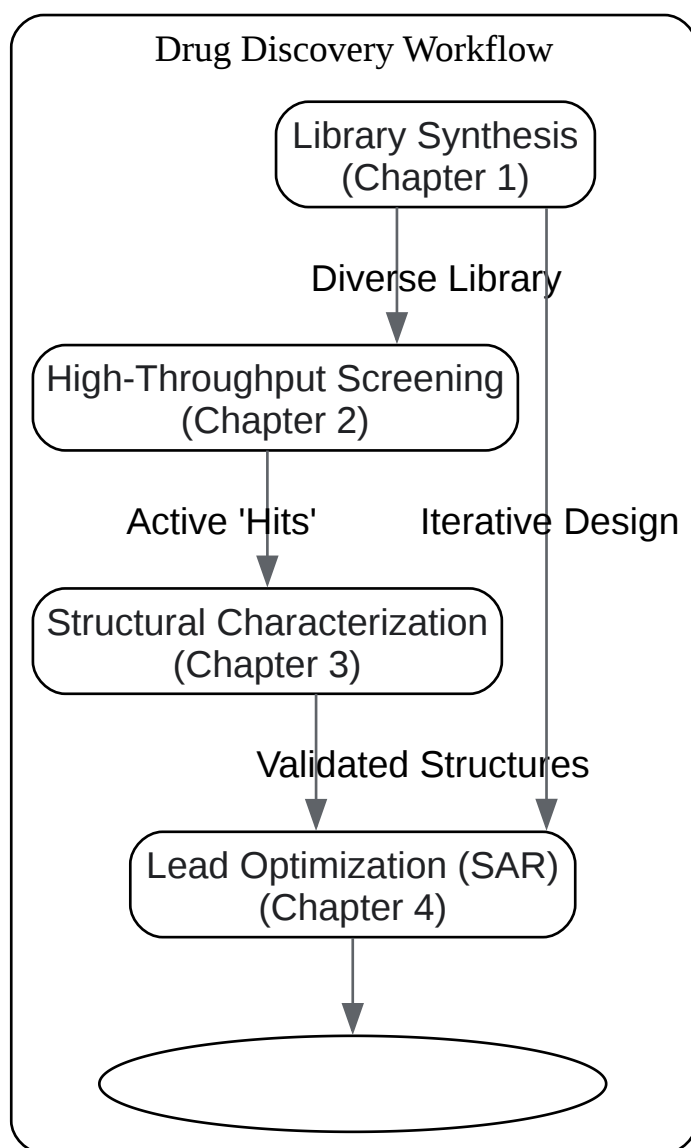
Drug Discovery Workflow

Library Synthesis (Chapter 1)

Diverse Library

High-Throughput Screening (Chapter 2)

Active 'Hits'

Iterative Design

Structural Characterization (Chapter 3)

Validated Structures

Lead Optimization (SAR) (Chapter 4)